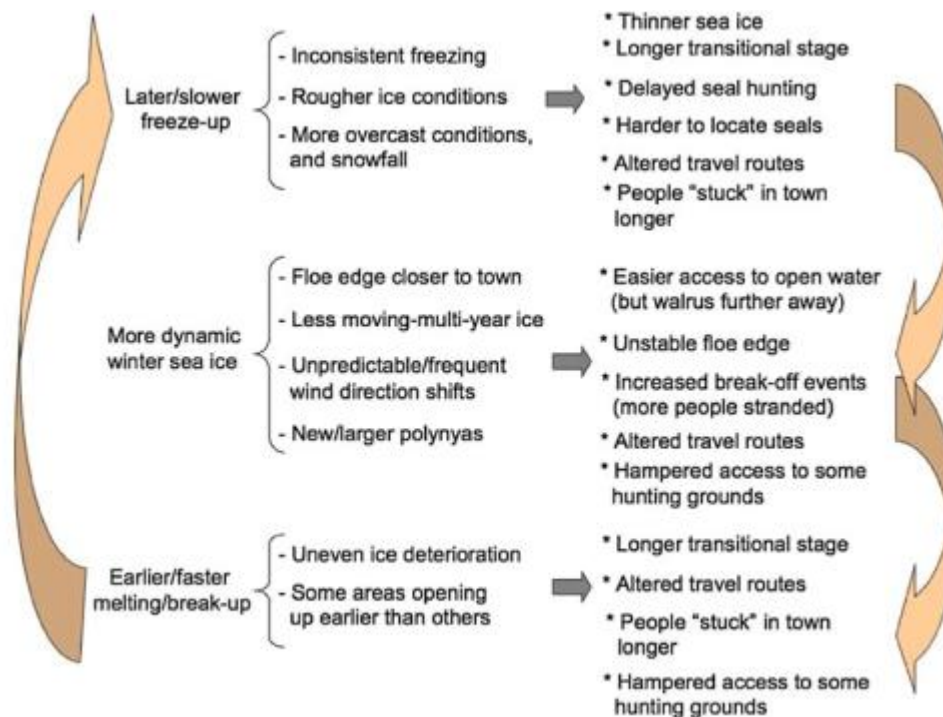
Later/slower freeze-up

- Inconsistent freezing
- Rougher ice conditions
- More overcast conditions, and snowfall

* Thinner sea ice
* Longer transitional stage
* Delayed seal hunting
* Harder to locate seals
* Altered travel routes
* People "stuck" in town longer

More dynamic winter sea ice

- Floe edge closer to town
- Less moving-multi-year ice
- Unpredictable/frequent wind direction shifts
- New/larger polynyas

* Easier access to open water (but walrus further away)
* Unstable floe edge
* Increased break-off events (more people stranded)
* Altered travel routes
* Hampered access to some hunting grounds

Earlier/faster melting/break-up

- Uneven ice deterioration
- Some areas opening up earlier than others

* Longer transitional stage
* Altered travel routes
* People "stuck" in town longer
* Hampered access to some hunting grounds